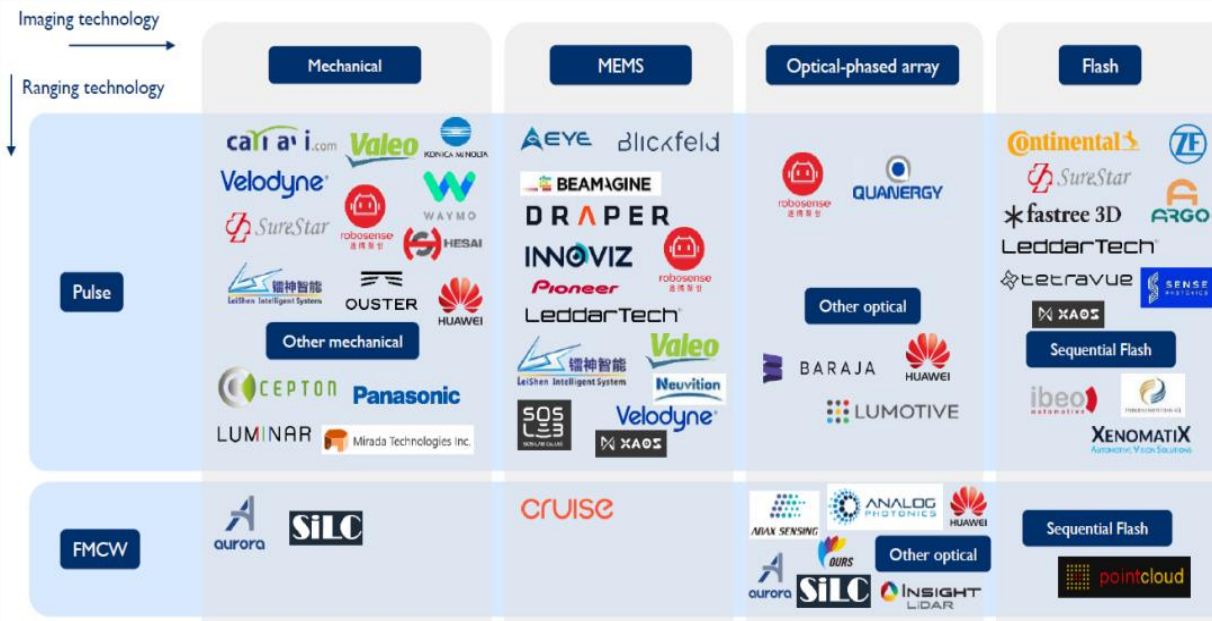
Imaging technology

Ranging technology

| | Mechanical | MEMS | Optical-phased array | Flash |
|---|---|---|---|---|
| Pulse | cal ai.com, Valeo, KONICA MINOLTA, Velodyne, WAYMO, SureStar, robosense, HESAI, 镭神智能 LeiShen Intelligent System, OUSTER, HUAWEI, Other mechanical, CEPTON, Panasonic, LUMINAR, Mirada Technologies Inc. | AEYE, Blickfeld, BEAMAGINE, DRAPER, INNOVIZ, robosense, Pioneer, LeddarTech, 镭神智能 LeiShen Intelligent System, Valeo, Neuvition, SOS LAB, Velodyne, XAOS | robosense, QUANERGY, Other optical, BARAJA, HUAWEI, LUMOTIVE | Continental, ZF, SureStar, ARGO, fastree 3D, LeddarTech, tetravue, SENSE PHOTONICS, XAOS, Sequential Flash, ibeo automotive, XENOMATIX AUTOMOTIVE VISION SOLUTIONS |
| FMCW | aurora, SiLC | cruise | AIVA SENSING, ANALOG PHOTONICS, HUAWEI, OURS, Other optical, aurora, SiLC, INSIGHT LIDAR | Sequential Flash, pointcloud |